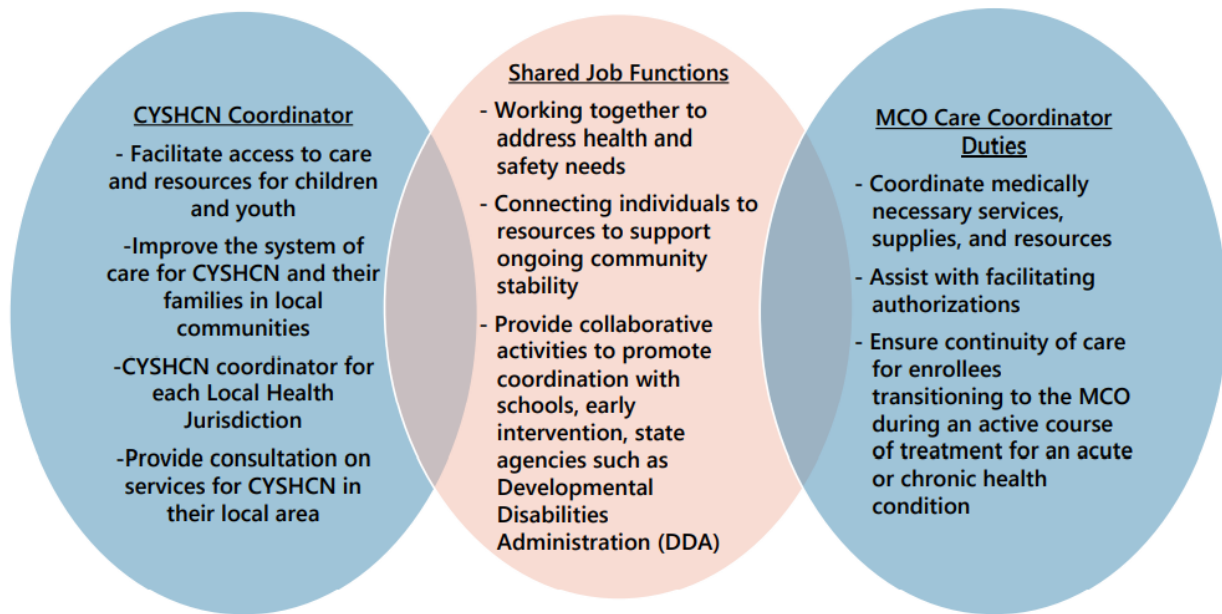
CYSHCN Coordinator

- Facilitate access to care and resources for children and youth

-Improve the system of care for CYSHCN and their families in local communities

-CYSHCN coordinator for each Local Health Jurisdiction

-Provide consultation on services for CYSHCN in their local area

Shared Job Functions

- Working together to address health and safety needs

- Connecting individuals to resources to support ongoing community stability

- Provide collaborative activities to promote coordination with schools, early intervention, state agencies such as Developmental Disabilities Administration (DDA)

MCO Care Coordinator Duties

- Coordinate medically necessary services, supplies, and resources

- Assist with facilitating authorizations

- Ensure continuity of care for enrollees transitioning to the MCO during an active course of treatment for an acute or chronic health condition